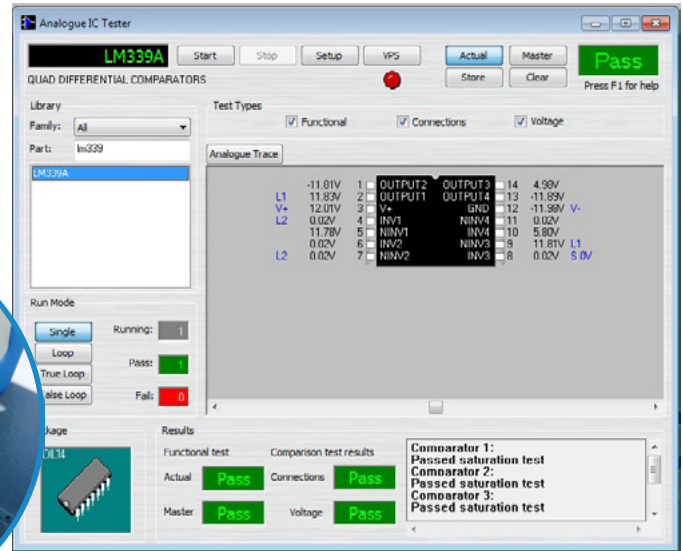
Analogue IC Tester

LM339A
Start
Stop
Setup
VPS
Actual
Master
Pass
QUAD DIFFERENTIAL COMPARATORS
Store
Clear
Press F1 for help

Library
Family: All
Part: lm339
LM339A

Test Types
Functional
Connections
Voltage

Analogue Trace

| | | pin | | | pin | | |
|---|---|---|---|---|---|---|---|
| | -11.81V | 1 | OUTPUT2 | OUTPUT3 | 14 | 4.98V | |
| L1 | 11.83V | 2 | OUTPUT1 | OUTPUT4 | 13 | -11.89V | |
| V+ | 12.01V | 3 | V+ | GND | 12 | -11.98V | V- |
| L2 | 0.02V | 4 | INV1 | NINV4 | 11 | 0.02V | |
| | 11.78V | 5 | NINV1 | INV4 | 10 | 5.80V | |
| | 0.02V | 6 | INV2 | NINV3 | 9 | 11.81V | L1 |
| L2 | 0.02V | 7 | NINV2 | INV3 | 8 | 0.02V | S 0V |

Run Mode
Single
Running: 1
Loop
Pass: 1
True Loop
alse Loop
Fail: 0

ckage
DIL14

Results
Functional test
Comparison test results
Actual Pass
Connections Pass
Master Pass
Voltage Pass

Comparator 1:
Passed saturation test
Comparator 2:
Passed saturation test
Comparator 3:
Passed saturation test